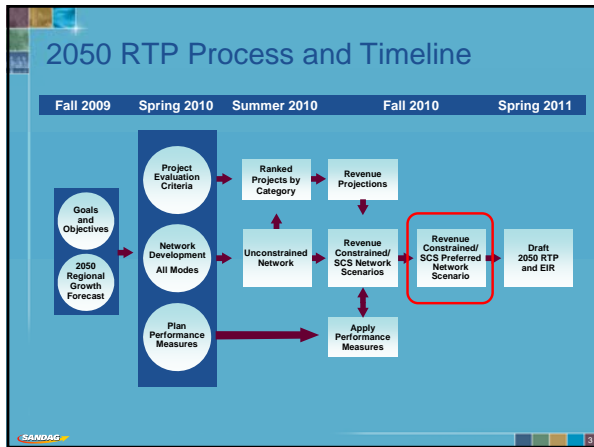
2050 RTP Process and Timeline

Fall 2009 Spring 2010 Summer 2010 Fall 2010 Spring 2011

Goals and Objectives

2050 Regional Growth Forecast

Project Evaluation Criteria

Network Development All Modes

Plan Performance Measures

Ranked Projects by Category

Revenue Projections

Unconstrained Network

Revenue Constrained/ SCS Network Scenarios

Revenue Constrained/ SCS Preferred Network Scenario

Draft 2050 RTP and EIR

Apply Performance Measures

SANDAG

3